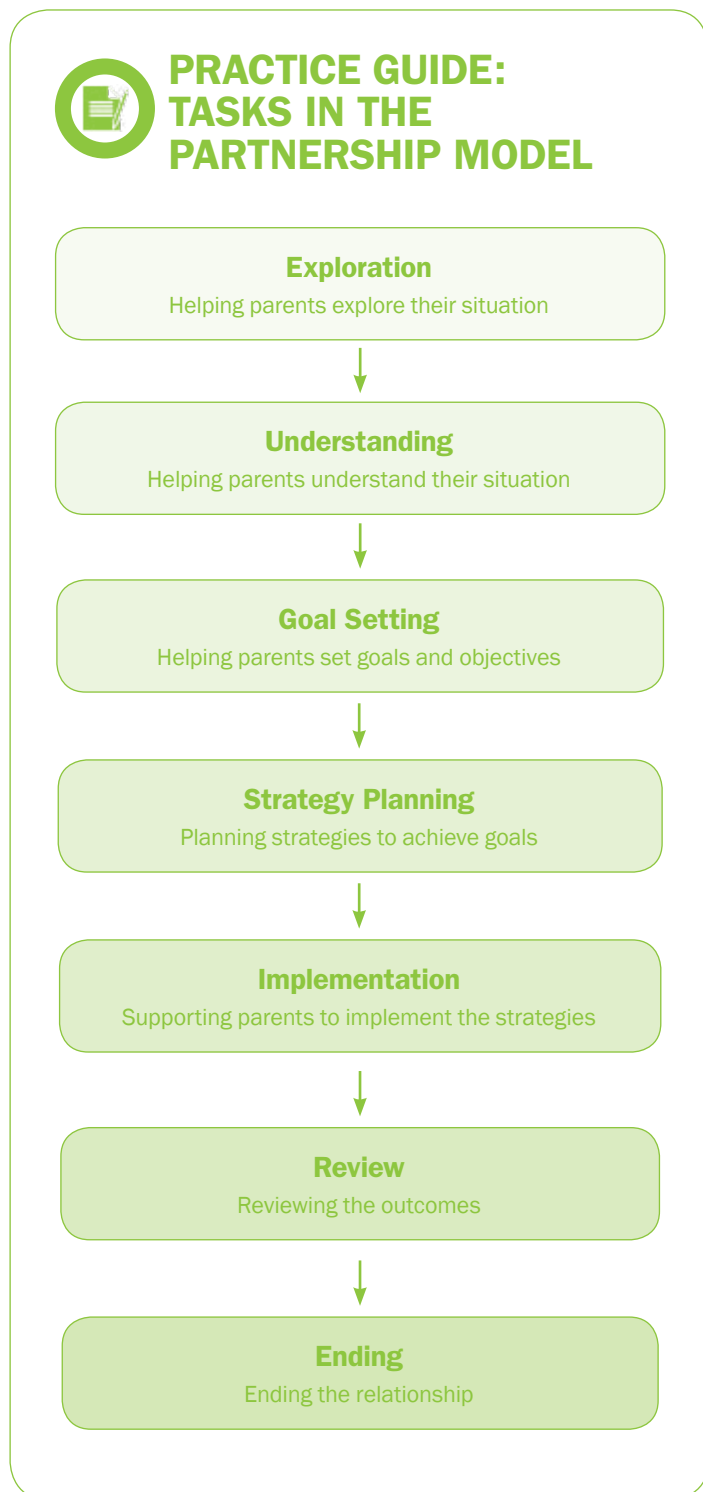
PRACTICE GUIDE: TASKS IN THE PARTNERSHIP MODEL

Exploration
Helping parents explore their situation

Understanding
Helping parents understand their situation

Goal Setting
Helping parents set goals and objectives

Strategy Planning
Planning strategies to achieve goals

Implementation
Supporting parents to implement the strategies

Review
Reviewing the outcomes

Ending
Ending the relationship